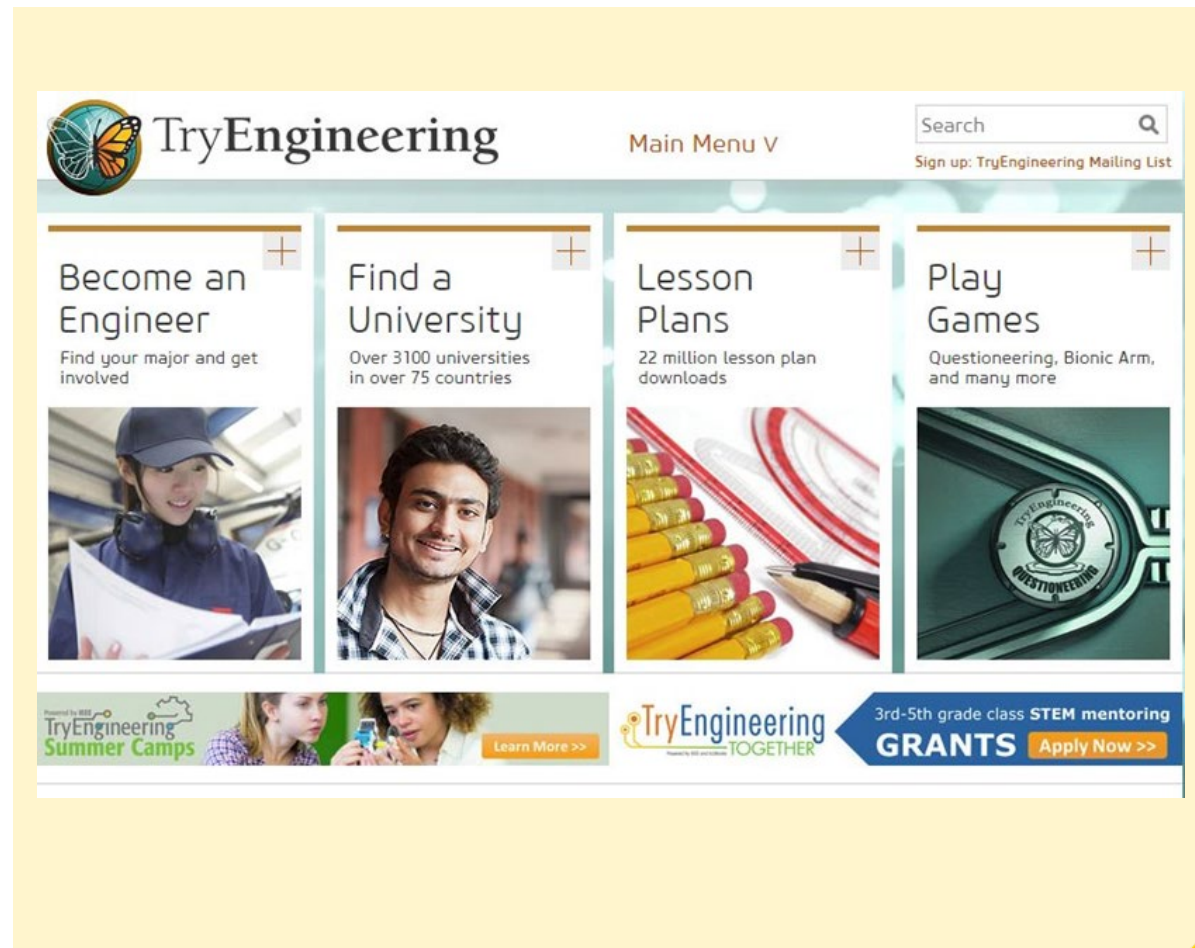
TryEngineering

Main Menu V

Search

Sign up: TryEngineering Mailing List

+

Become an Engineer

Find your major and get involved

+

Find a University

Over 3100 universities in over 75 countries

+

Lesson Plans

22 million lesson plan downloads

+

Play Games

Questioneering, Bionic Arm, and many more

TryEngineering QUESTIONEERING

Powered by IEEE

TryEngineering Summer Camps

Learn More >>

TryEngineering TOGETHER

Powered by IEEE and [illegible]

3rd-5th grade class STEM mentoring

GRANTS

Apply Now >>